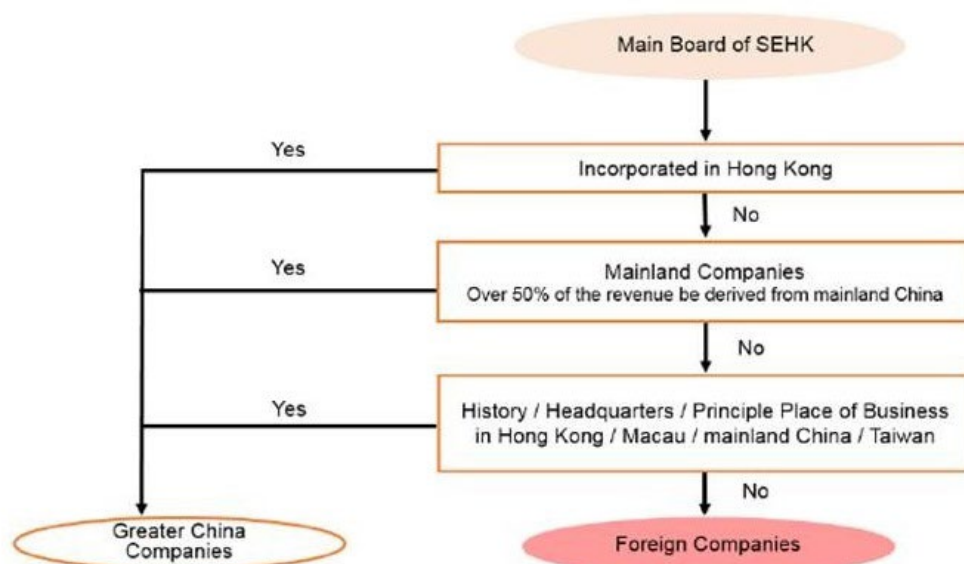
Main Board of SEHK

Yes

Incorporated in Hong Kong

No

Yes

Mainland Companies
Over 50% of the revenue be derived from mainland China

No

Yes

History / Headquarters / Principle Place of Business in Hong Kong / Macau / mainland China / Taiwan

No

Greater China Companies

Foreign Companies